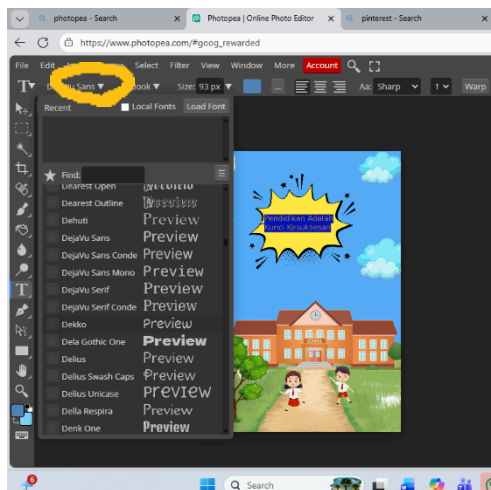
photopea - Search
Photopea | Online Photo Editor
pinterest - Search
https://www.photopea.com/#goog_rewarded

File Edit Select Filter View Window More Account

Sans ▼ Book ▼ Size: 93 px Aa: Sharp 1 Warp

Recent Local Fonts Load Font

Find:

Dearest Open Preview
Dearest Outline Preview
Dehuti Preview
DejaVu Sans Preview
DejaVu Sans Conde Preview
DejaVu Sans Mono Preview
DejaVu Serif Preview
DejaVu Serif Conde Preview
Dekko Preview
Dela Gothic One Preview
Delius Preview
Delius Swash Caps Preview
Delius Unicase Preview
Della Respira Preview
Denk One Preview

Pendidikan Adalah Kunci Kesuksesan

Search